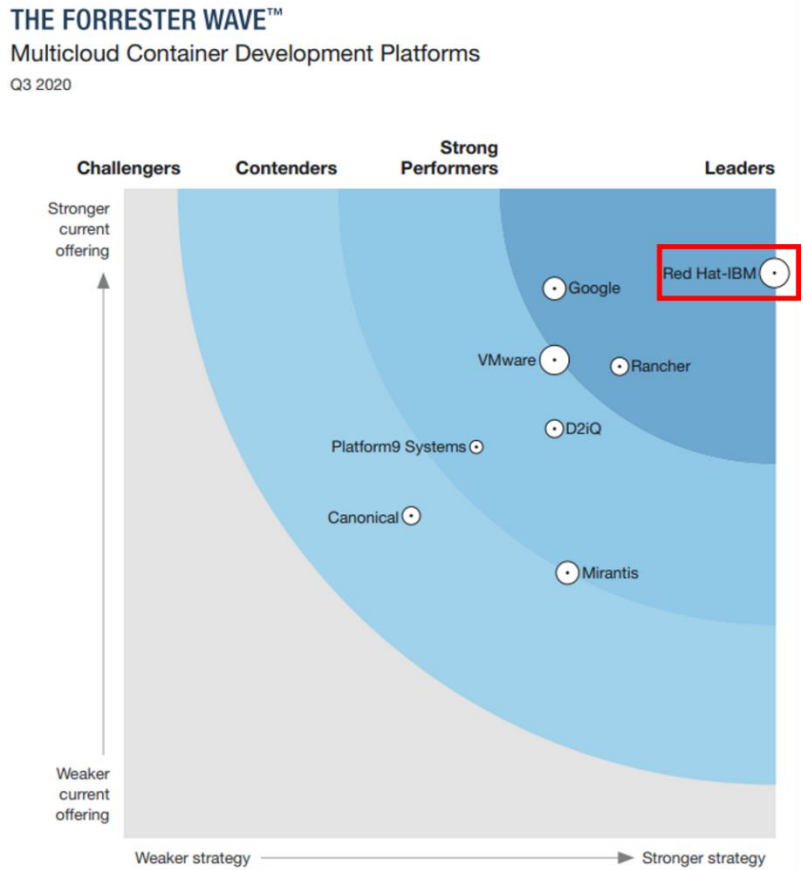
THE FORRESTER WAVE™
Multicloud Container Development Platforms
Q3 2020

Challengers
Contenders
Strong Performers
Leaders

Stronger current offering

Red Hat-IBM
Google
VMware
Rancher
D2iQ
Platform9 Systems
Canonical
Mirantis

Weaker current offering

Weaker strategy
Stronger strategy